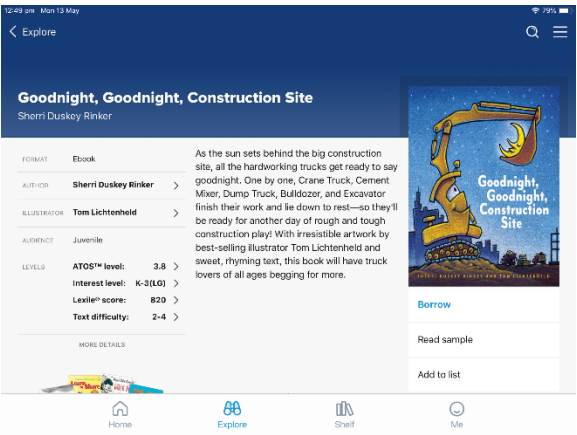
12:49 am Mon 13 May

79%

Explore

Goodnight, Goodnight, Construction Site

Sherri Duskey Rinker

| | |
|---|---|
| FORMAT | Ebook |
| AUTHOR | Sherri Duskey Rinker |
| ILLUSTRATOR | Tom Lichtenheld |
| AUDIENCE | Juvenile |
| LEVELS | ATOS™ level: 3.8 |
| | Interest level: K-3(LG) |
| | Lexile® score: 820 |
| | Text difficulty: 2-4 |

MORE DETAILS

As the sun sets behind the big construction site, all the hardworking trucks get ready to say goodnight. One by one, Crane Truck, Cement Mixer, Dump Truck, Bulldozer, and Excavator finish their work and lie down to rest—so they'll be ready for another day of rough and tough construction play! With irresistible artwork by best-selling illustrator Tom Lichtenheld and sweet, rhyming text, this book will have truck lovers of all ages begging for more.

Goodnight, Goodnight, Construction Site

SHERRI DUSKEY RINKER AND TOM LICHTENHELD

Borrow

Read sample

Add to list

Home

Explore

Shelf

Me